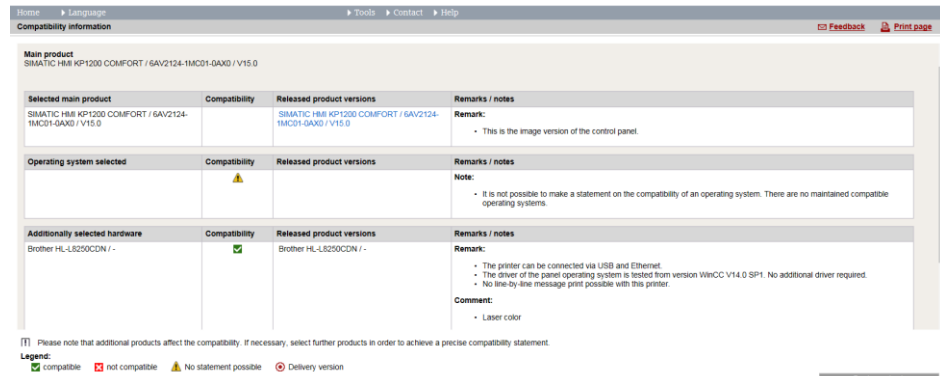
Home ▸ Language ▸ Tools ▸ Contact ▸ Help

Compatibility information

Feedback Print page

Main product
SIMATIC HMI KP1200 COMFORT / 6AV2124-1MC01-0AX0 / V15.0

| Selected main product | Compatibility | Released product versions | Remarks / notes |
|---|---|---|---|
| SIMATIC HMI KP1200 COMFORT / 6AV2124-1MC01-0AX0 / V15.0 | | SIMATIC HMI KP1200 COMFORT / 6AV2124-1MC01-0AX0 / V15.0 | Remark: • This is the image version of the control panel. |

| Operating system selected | Compatibility | Released product versions | Remarks / notes |
|---|---|---|---|
| | ⚠ | | Note: • It is not possible to make a statement on the compatibility of an operating system. There are no maintained compatible operating systems. |

| Additionally selected hardware | Compatibility | Released product versions | Remarks / notes |
|---|---|---|---|
| Brother HL-L8250CDN / - | ✓ | Brother HL-L8250CDN / - | Remark: • The printer can be connected via USB and Ethernet. • The driver of the panel operating system is tested from version WinCC V14.0 SP1. No additional driver required. • No line-by-line message print possible with this printer. Comment: • Laser color |

Please note that additional products affect the compatibility. If necessary, select further products in order to achieve a precise compatibility statement.

Legend:
compatible  not compatible  No statement possible  Delivery version